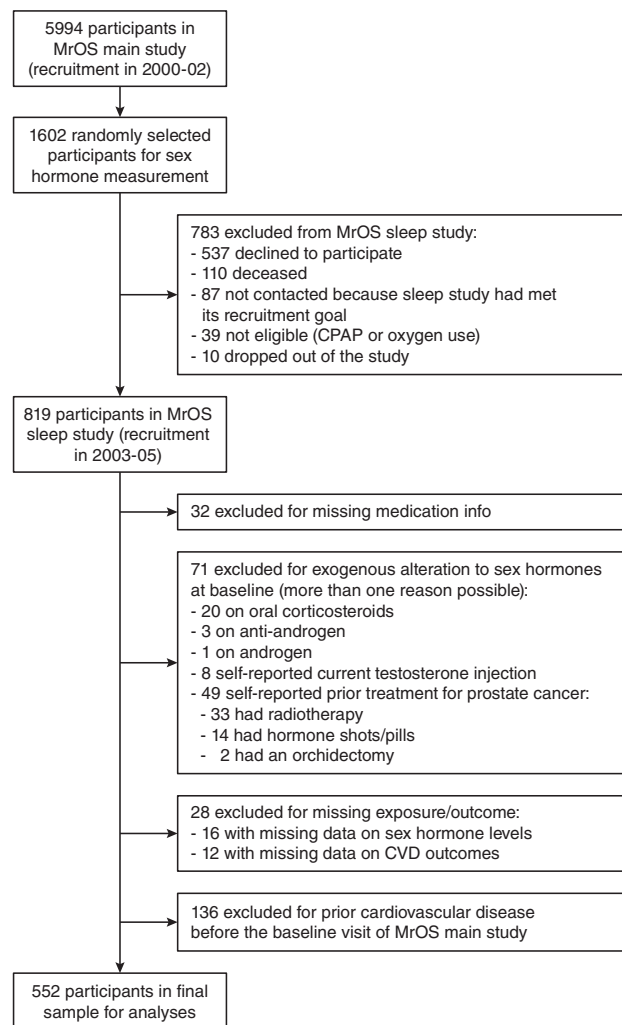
5994 participants in MrOS main study (recruitment in 2000-02)

1602 randomly selected participants for sex hormone measurement

783 excluded from MrOS sleep study:
- 537 declined to participate
- 110 deceased
- 87 not contacted because sleep study had met its recruitment goal
- 39 not eligible (CPAP or oxygen use)
- 10 dropped out of the study

819 participants in MrOS sleep study (recruitment in 2003-05)

32 excluded for missing medication info

71 excluded for exogenous alteration to sex hormones at baseline (more than one reason possible):
- 20 on oral corticosteroids
- 3 on anti-androgen
- 1 on androgen
- 8 self-reported current testosterone injection
- 49 self-reported prior treatment for prostate cancer:
- 33 had radiotherapy
- 14 had hormone shots/pills
- 2 had an orchidectomy

28 excluded for missing exposure/outcome:
- 16 with missing data on sex hormone levels
- 12 with missing data on CVD outcomes

136 excluded for prior cardiovascular disease before the baseline visit of MrOS main study

552 participants in final sample for analyses